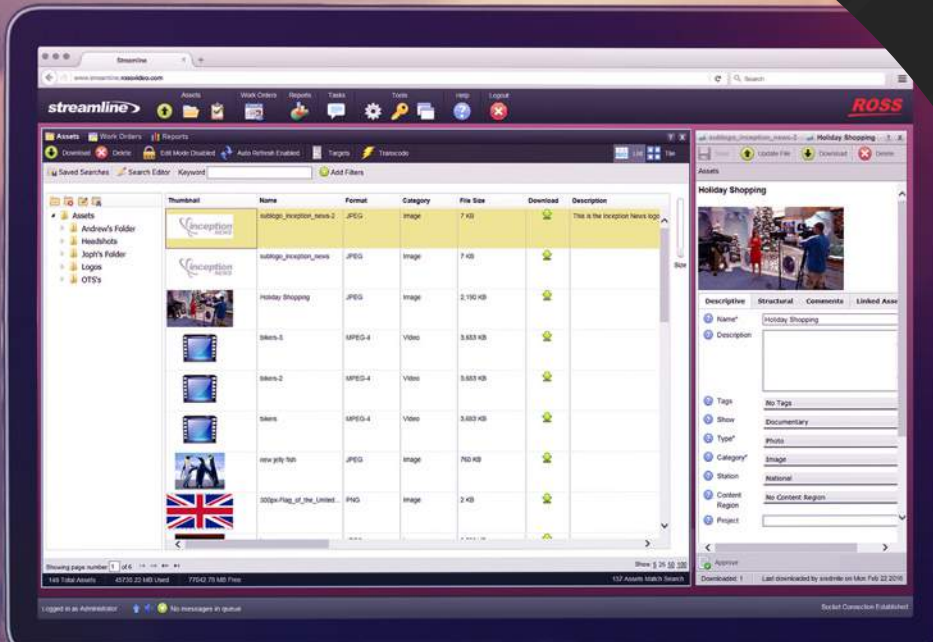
Streamline

www.streamline.rossvideo.com

Search

streamline

Assets Work Orders Reports Tasks Tools Help Logout

ROSS

Assets Work Orders Reports

Download Delete Edit Mode Disabled Auto Refresh Enabled Targets Transcode

List Tile

Saved Searches Search Editor Keyword Add Filters

Assets
Andrew's Folder
Headshots
Joph's Folder
Logos
OTS's

| Thumbnail | Name | Format | Category | File Size | Download | Description |
|---|---|---|---|---|---|---|
| inception | sublogo_inception_news-2 | JPEG | Image | 7 KB | | This is the Inception News logo |
| inception | sublogo_inception_news | JPEG | Image | 7 KB | | |
| | Holiday Shopping | JPEG | Image | 2,190 KB | | |
| | bikers-3 | MPEG-4 | Video | 3,683 KB | | |
| | bikers-2 | MPEG-4 | Video | 3,683 KB | | |
| | bikers | MPEG-4 | Video | 3,683 KB | | |
| | new jelly fish | JPEG | Image | 760 KB | | |
| | 300px-Flag_of_the_United... | PNG | Image | 2 KB | | |

Size

Showing page number 1 of 6

Show 5 25 50 100

149 Total Assets 45735.22 MB Used 77042.78 MB Free

152 Assets Match Search

sublogo_inception_news-2 Holiday Shopping

Save Update File Download Delete

Assets

Holiday Shopping

Descriptive Structural Comments Linked Asse

Name* Holiday Shopping
Description
Tags No Tags
Show Documentary
Type* Photo
Category* Image
Station National
Content Region No Content Region
Project

Approve

Downloaded: 1 Last downloaded by smithrile on Mon Feb 22 2016

Logged in as Administrator No messages in queue

Socket Connection Established